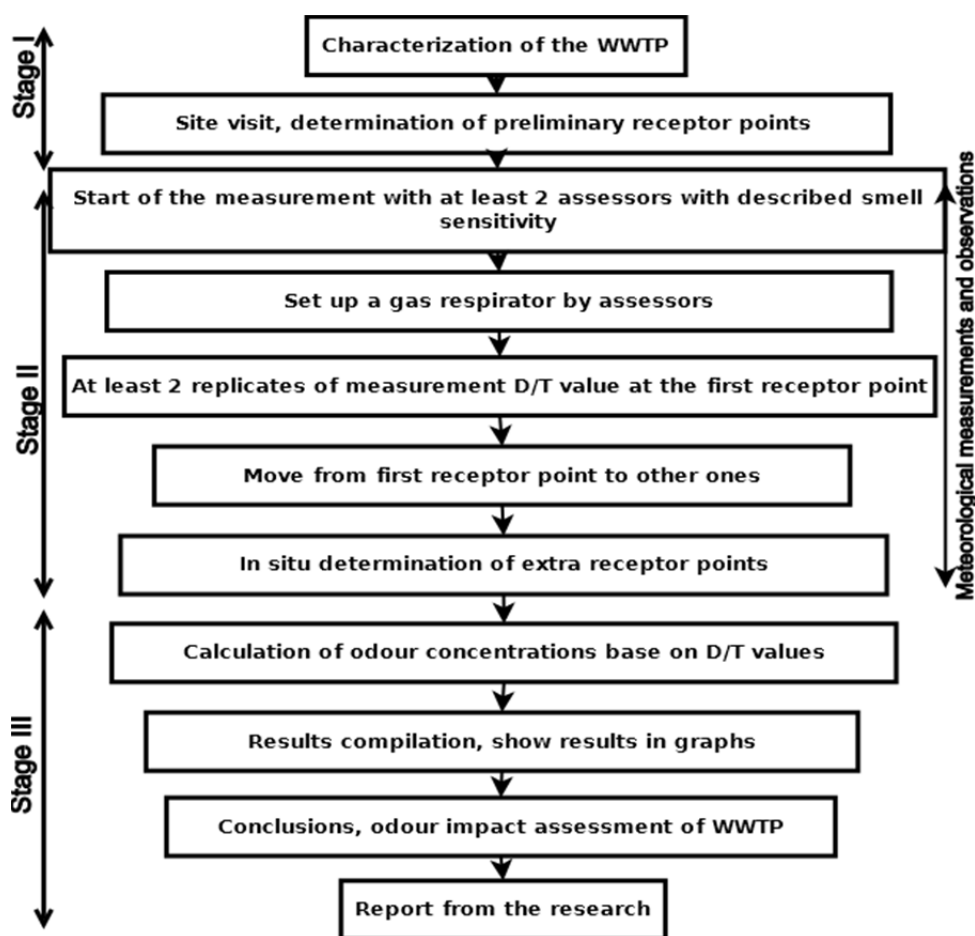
Stage I

Characterization of the WWTP

Site visit, determination of preliminary receptor points

Stage II

Start of the measurement with at least 2 assessors with described smell sensitivity

Set up a gas respirator by assessors

At least 2 replicates of measurement D/T value at the first receptor point

Move from first receptor point to other ones

In situ determination of extra receptor points

Meteorological measurements and observations

Stage III

Calculation of odour concentrations base on D/T values

Results compilation, show results in graphs

Conclusions, odour impact assessment of WWTP

Report from the research